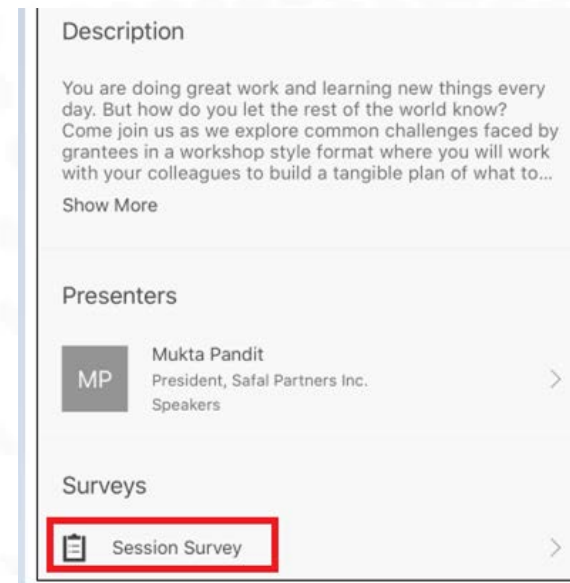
Description

You are doing great work and learning new things every day. But how do you let the rest of the world know? Come join us as we explore common challenges faced by grantees in a workshop style format where you will work with your colleagues to build a tangible plan of what to...

Show More

Presenters

MP

Mukta Pandit
President, Safal Partners Inc.
Speakers

Surveys

Session Survey